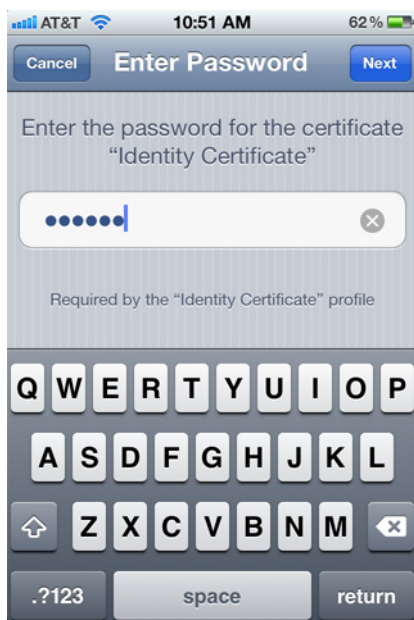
AT&T 10:51 AM 62%

Cancel Enter Password Next

Enter the password for the certificate "Identity Certificate"

••••••

Required by the "Identity Certificate" profile

Q W E R T Y U I O P
A S D F G H J K L
Z X C V B N M
.?123 space return